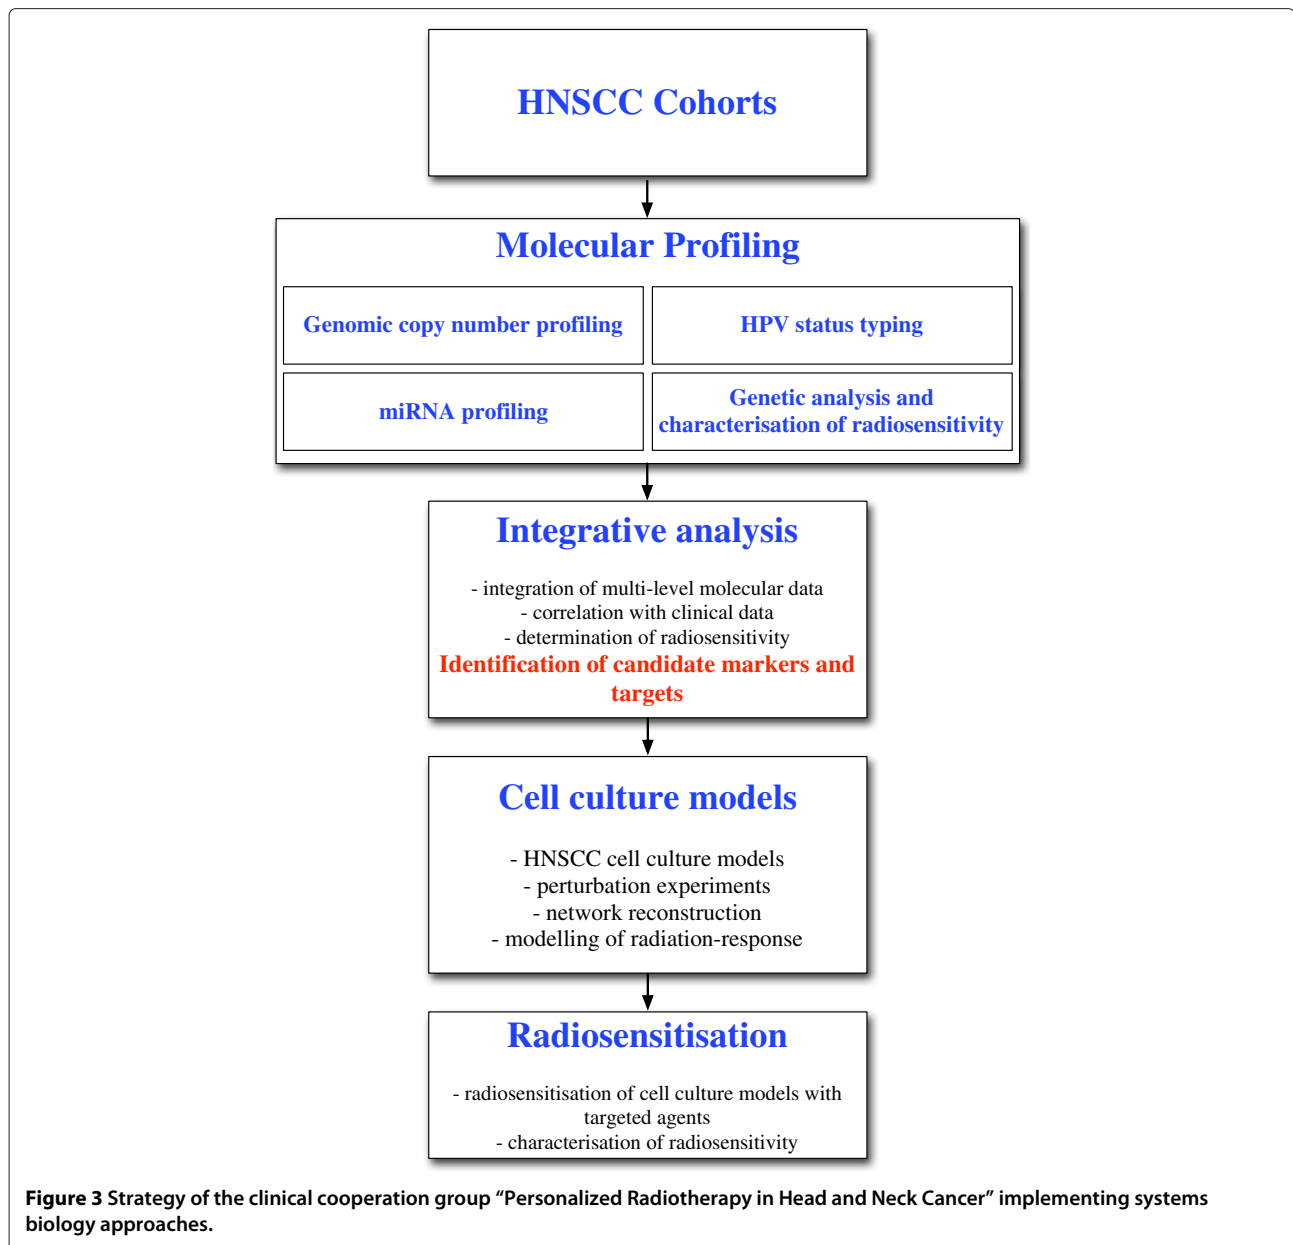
HNSCC Cohorts

Molecular Profiling

Genomic copy number profiling

HPV status typing

miRNA profiling

Genetic analysis and characterisation of radiosensitivity

Integrative analysis

- integration of multi-level molecular data
- correlation with clinical data
- determination of radiosensitivity
Identification of candidate markers and targets

Cell culture models

- HNSCC cell culture models
- perturbation experiments
- network reconstruction
- modelling of radiation-response

Radiosensitisation

- radiosensitisation of cell culture models with targeted agents
- characterisation of radiosensitivity

**Figure 3** Strategy of the clinical cooperation group "Personalized Radiotherapy in Head and Neck Cancer" implementing systems biology approaches.